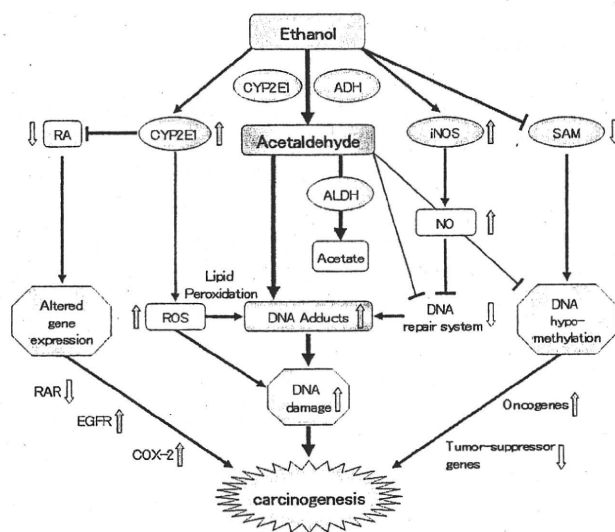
Ethanol

CYP2E1

ADH

RA

CYP2E1

Acetaldehyde

iNOS

SAM

ALDH

NO

Acetate

Lipid Peroxidation

Altered gene expression

ROS

DNA Adducts

DNA repair system

DNA hypo-methylation

RAR

EGFR

COX-2

DNA damage

Oncogenes

Tumor-suppressor genes

carcinogenesis